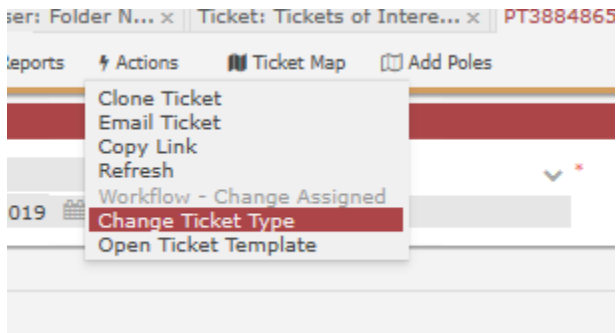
ser: Folder N... × Ticket: Tickets of Intere... × PT3884865

Reports Actions Ticket Map Add Poles

Clone Ticket
Email Ticket
Copy Link
Refresh
Workflow - Change Assigned
Change Ticket Type
Open Ticket Template

019

*